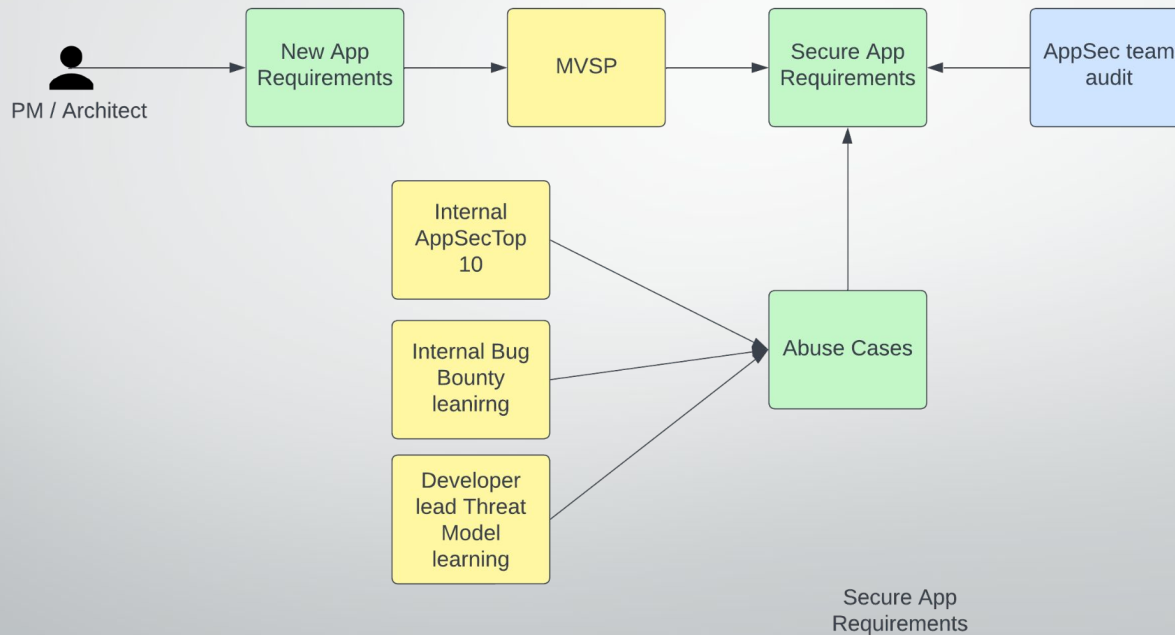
PM / Architect

New App Requirements

MVSP

Secure App Requirements

AppSec team audit

Internal AppSecTop 10

Internal Bug Bounty leanirng

Developer lead Threat Model learning

Abuse Cases

Secure App Requirements